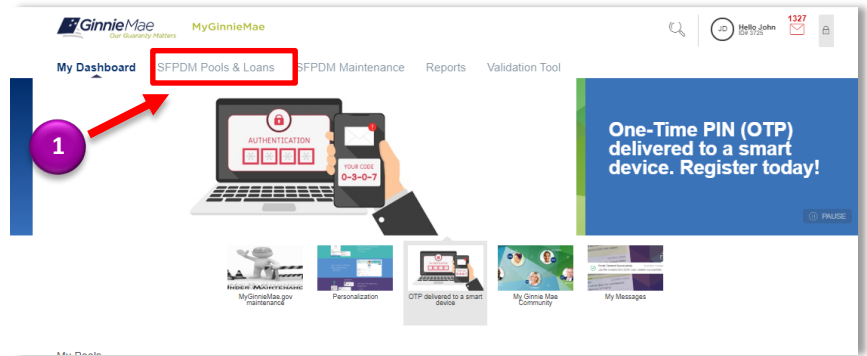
GinnieMae
Our Guaranty Matters
MyGinnieMae

JD Hello John
ID# 3725
1327

My Dashboard
SFPDM Pools & Loans
SFPDM Maintenance
Reports
Validation Tool

1

AUTHENTICATION
YOUR CODE
0-3-0-7

One-Time PIN (OTP) delivered to a smart device. Register today!

PAUSE

UNDER MAINTENANCE
MyGinnieMae.gov maintenance
Personalization
OTP delivered to a smart device
My Ginnie Mae Community
My Messages

My Pools